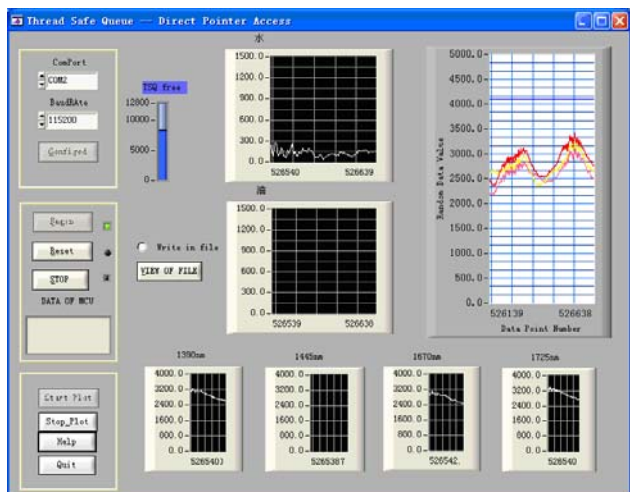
Thread Safe Queue -- Direct Pointer Access

ComPort
COM2
BaudRAte
115200
Configed

TSQ free
12000-
10000-
5000-
0-

水
1500.0-
1200.0-
900.0-
600.0-
300.0-
0.0-
526540
526639

油
1500.0-
1200.0-
900.0-
600.0-
300.0-
0.0-
526539
526638

5000.0-
4500.0-
4000.0-
3500.0-
3000.0-
2500.0-
2000.0-
1500.0-
1000.0-
500.0-
0.0-
Random Data Value
526139
526638
Data Point Number

Begin
Reset
STOP
DATA OF MCU

Write in file
VIEW OF FILE

Start Plot
Stop_Plot
Help
Quit

1390nm
4000.0-
3200.0-
2400.0-
1600.0-
800.0-
0.0-
526540

1445nm
4000.0-
3200.0-
2400.0-
1600.0-
800.0-
0.0-
526387

1670nm
4000.0-
3200.0-
2400.0-
1600.0-
800.0-
0.0-
526542

1725nm
4000.0-
3200.0-
2400.0-
1600.0-
800.0-
0.0-
526540